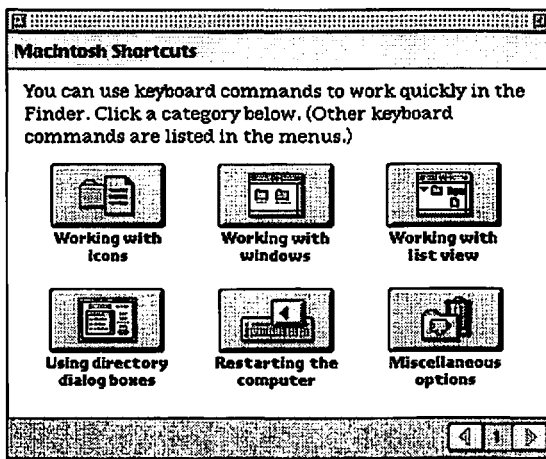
Macintosh Shortcuts

You can use keyboard commands to work quickly in the Finder. Click a category below. (Other keyboard commands are listed in the menus.)

Working with icons

Working with windows

Working with list view

Using directory dialog boxes

Restarting the computer

Miscellaneous options